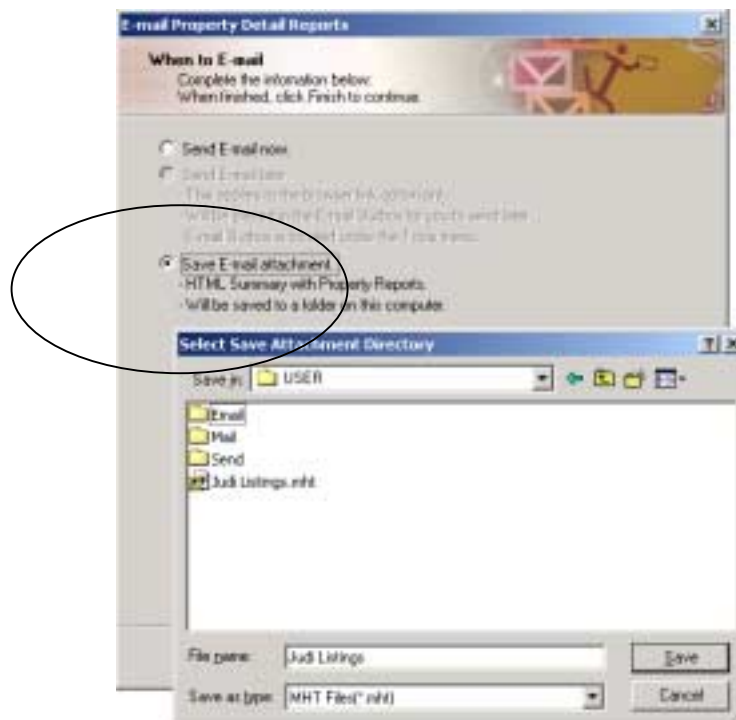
E-mail Property Detail Reports

When to E-mail
Complete the information below.
When finished, click Finish to continue.

Send E-mail now.

Send E-mail later
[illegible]
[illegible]
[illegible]

Save E-mail attachment
- HTML Summary with Property Reports.
- Will be saved to a folder on this computer.

Select Save Attachment Directory

Save in: USER

Email
Mail
Send
Judi Listings.mht

File name: Judi Listings
Save as type: MHT Files(*.mht)

Save
Cancel